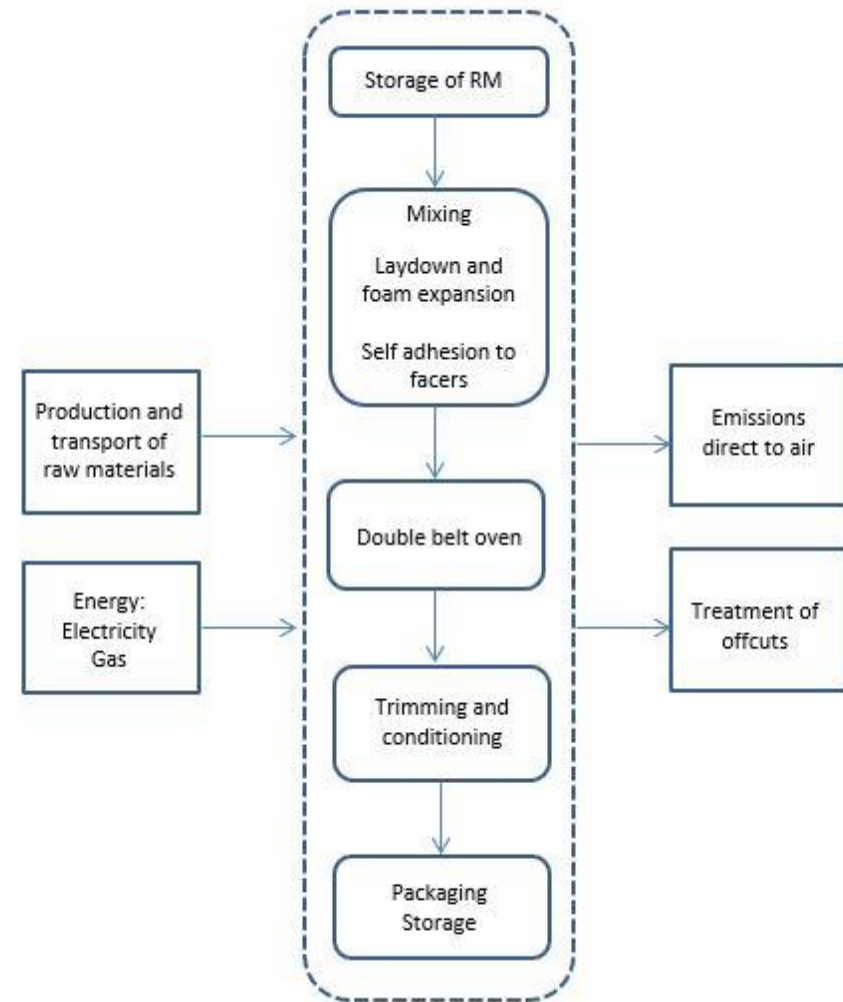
Storage of RM

Mixing

Laydown and foam expansion

Self adhesion to facers

Production and transport of raw materials

Emissions direct to air

Double belt oven

Energy: Electricity Gas

Treatment of offcuts

Trimming and conditioning

Packaging Storage